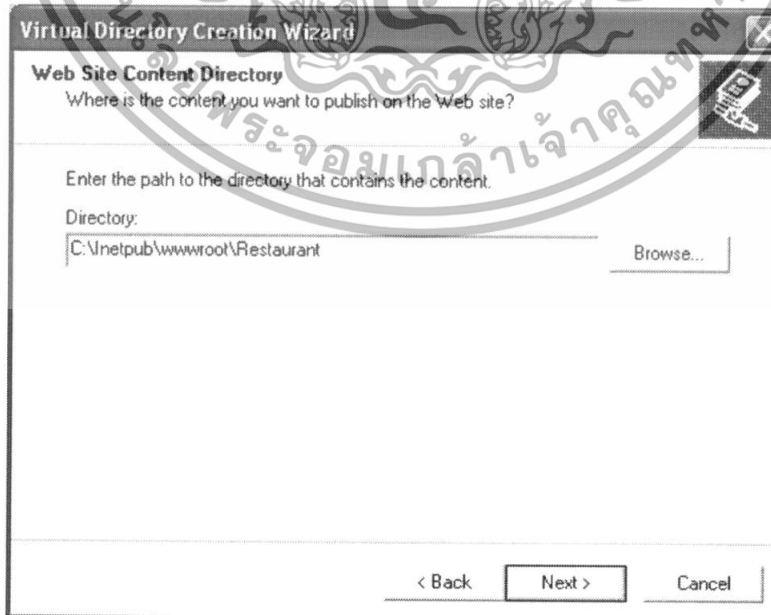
Virtual Directory Creation Wizard

Web Site Content Directory
Where is the content you want to publish on the Web site?

Enter the path to the directory that contains the content.

Directory:

C:\Inetpub\wwwroot\Restaurant

Browse...

< Back

Next >

Cancel

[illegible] พระจอมเกล้าเจ้าคุณทห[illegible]